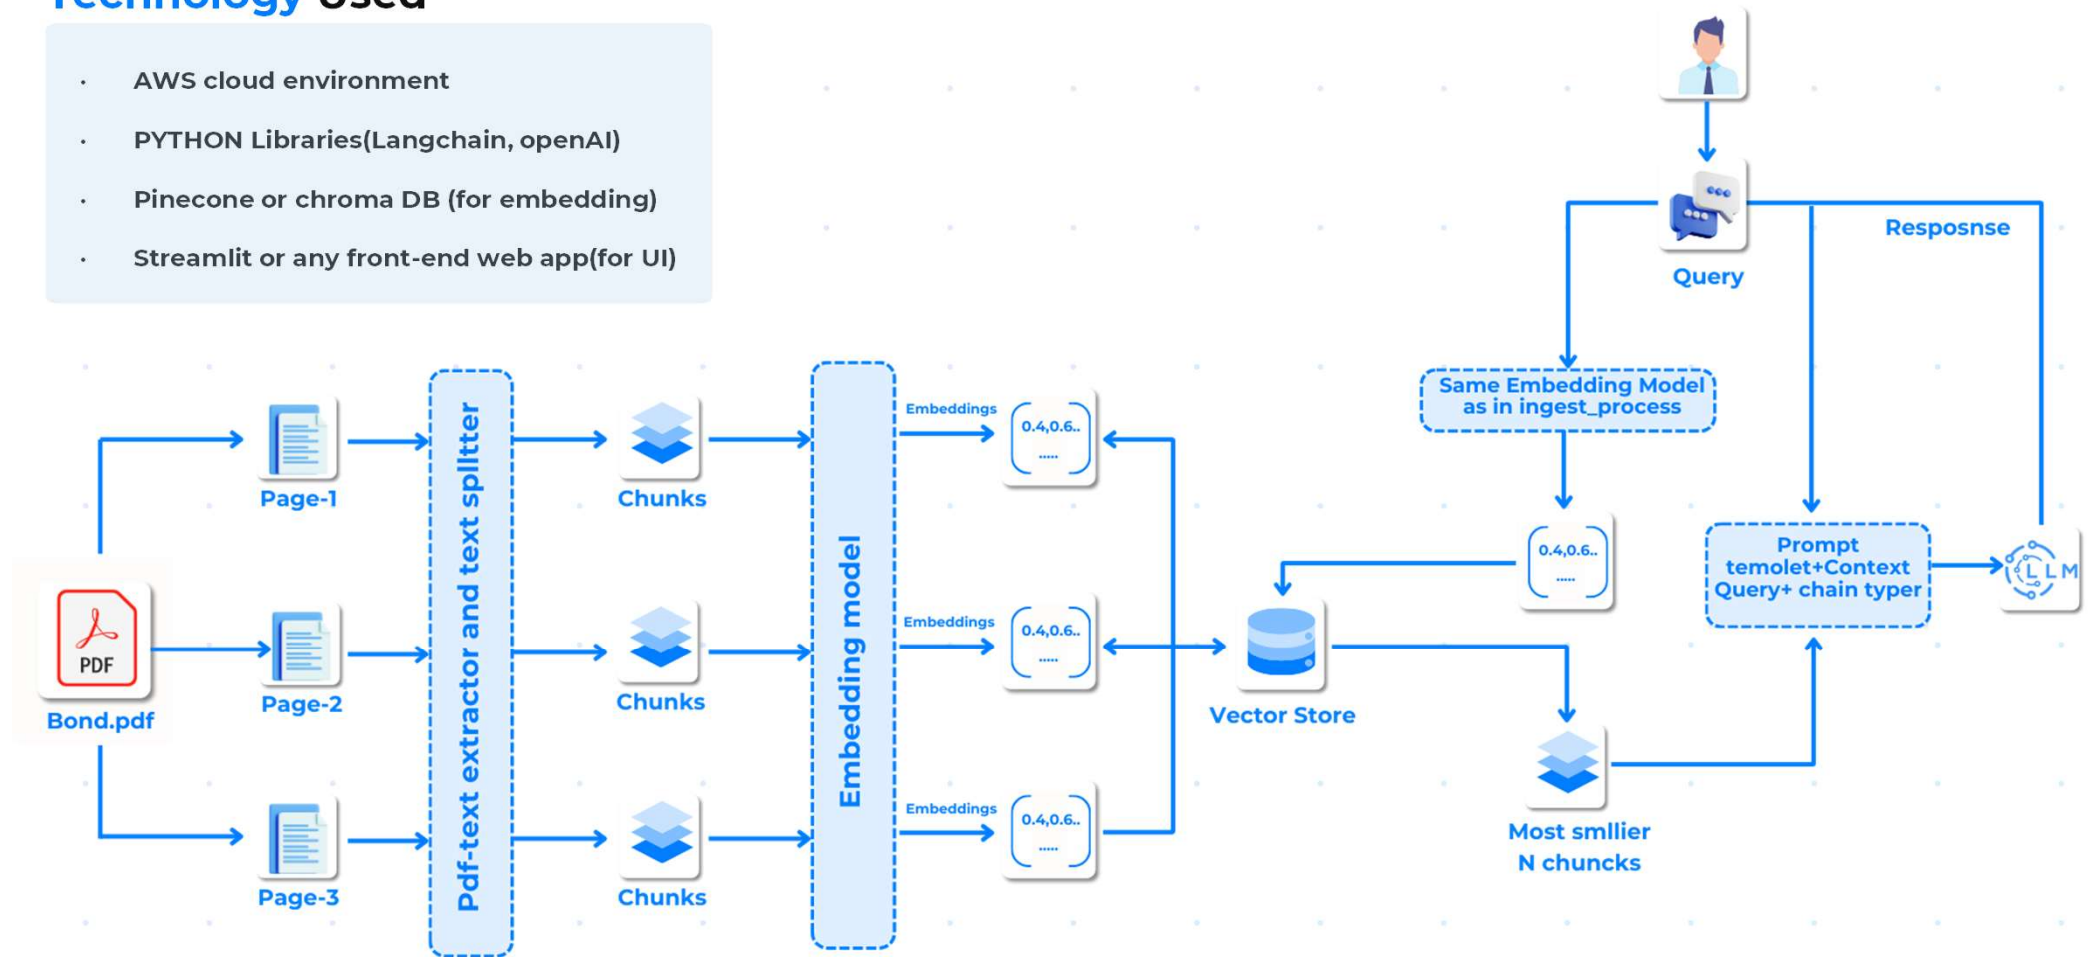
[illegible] Used

- AWS cloud environment
- PYTHON Libraries(Langchain, openAI)
- Pinecone or chroma DB (for embedding)
- Streamlit or any front-end web app(for UI)

Query

Resposnse

Same Embedding Model as in ingest_process

0.4,0.6.. .....

Prompt temolet+Context Query+ chain typer

LLM

PDF

Bond.pdf

Page-1

Page-2

Page-3

Pdf-text extractor and text splitter

Chunks

Chunks

Chunks

Embedding model

Embeddings

0.4,0.6.. .....

Embeddings

0.4,0.6.. .....

Embeddings

0.4,0.6.. .....

Vector Store

Most smllier N chuncks